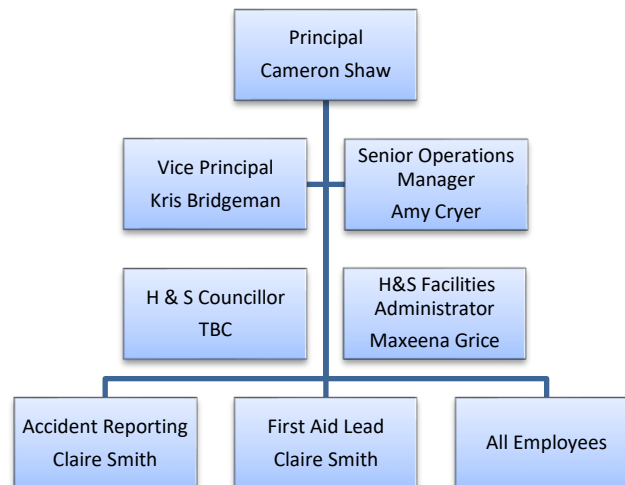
Principal
Cameron Shaw

Vice Principal
Kris Bridgeman

Senior Operations Manager
Amy Cryer

H & S Councillor
TBC

H&S Facilities Administrator
Maxeena Grice

Accident Reporting
Claire Smith

First Aid Lead
Claire Smith

All Employees